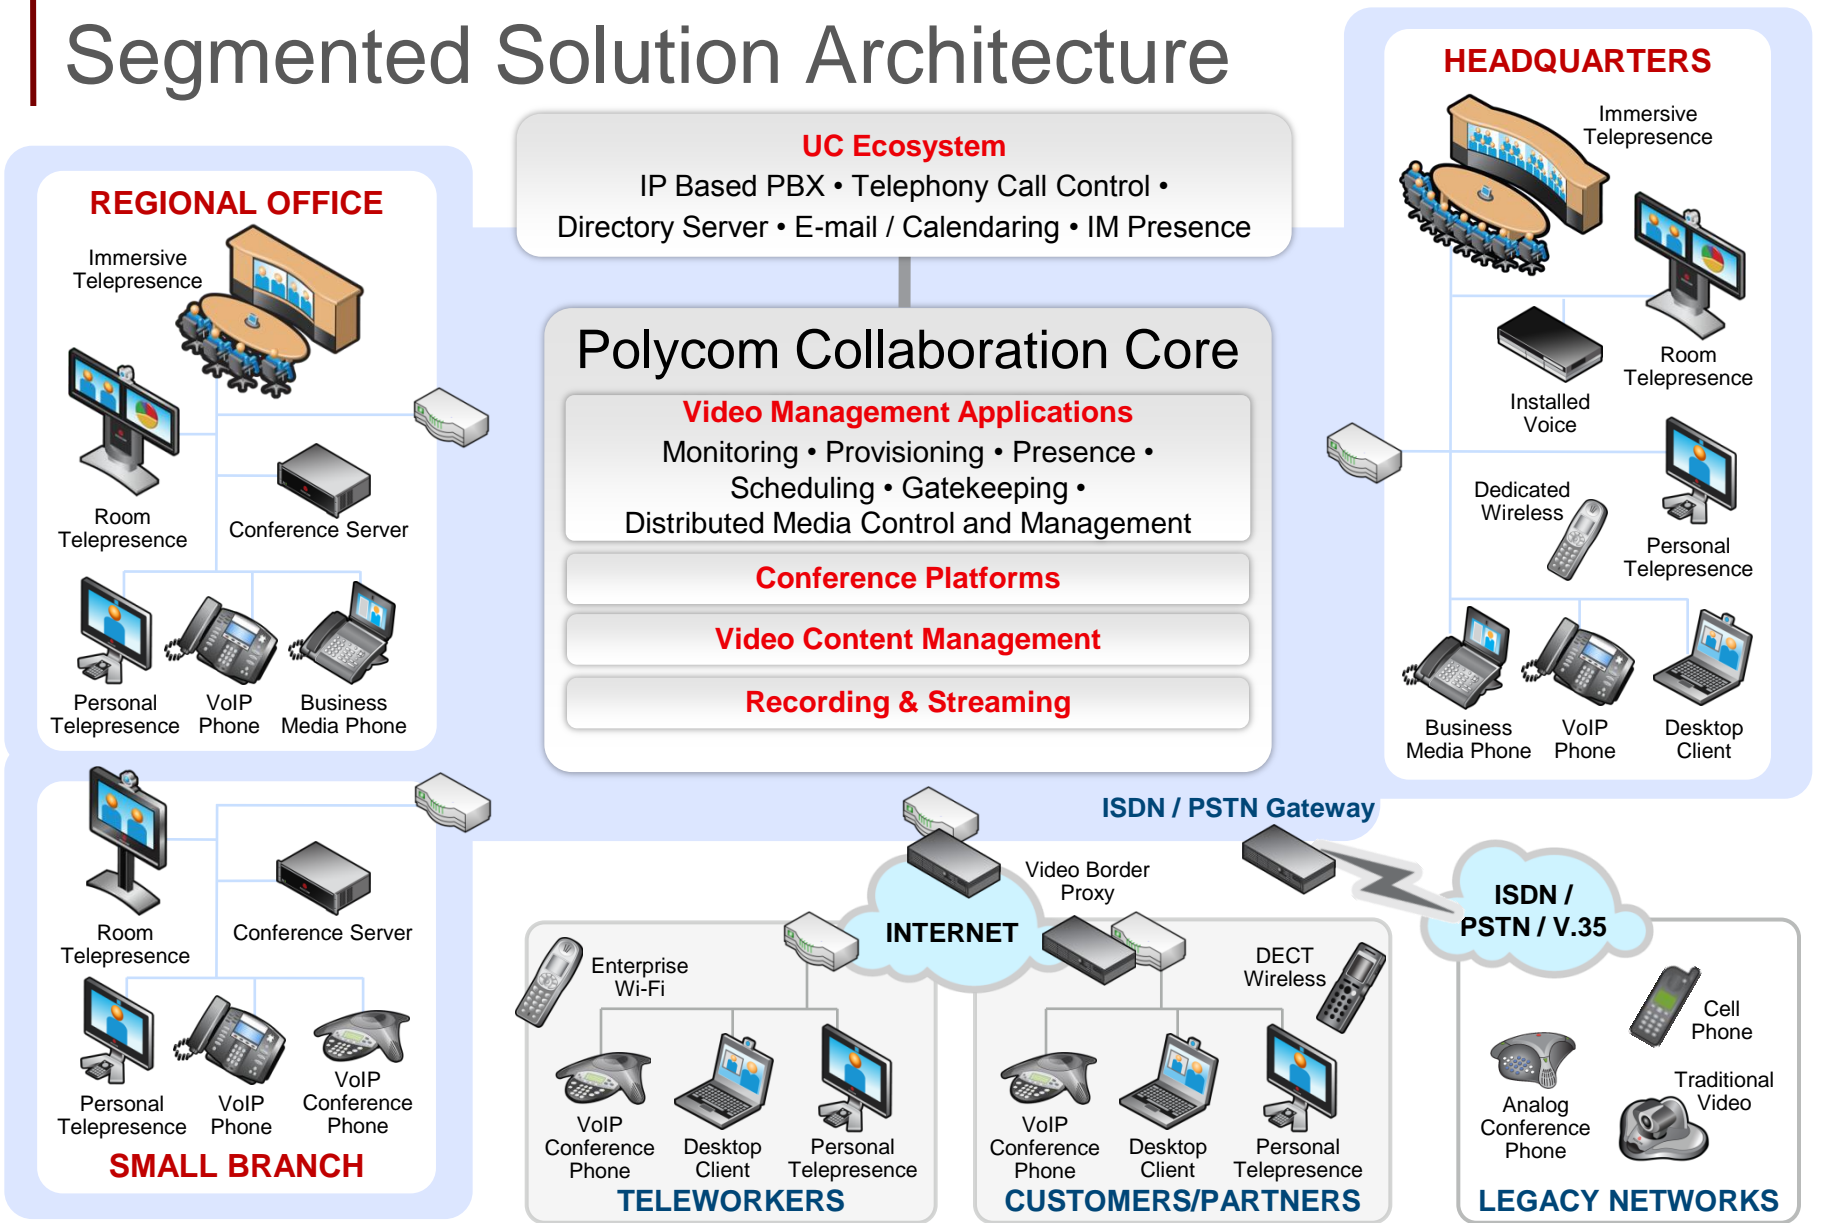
Segmented Solution Architecture

UC Ecosystem
IP Based PBX • Telephony Call Control •
Directory Server • E-mail / Calendaring • IM Presence

REGIONAL OFFICE
Immersive Telepresence
Room Telepresence
Conference Server
Personal Telepresence
VoIP Phone
Business Media Phone

Polycom Collaboration Core
Video Management Applications
Monitoring • Provisioning • Presence •
Scheduling • Gatekeeping •
Distributed Media Control and Management
Conference Platforms
Video Content Management
Recording & Streaming

HEADQUARTERS
Immersive Telepresence
Installed Voice
Room Telepresence
Dedicated Wireless
Personal Telepresence
Business Media Phone
VoIP Phone
Desktop Client

Room Telepresence
Conference Server
Personal Telepresence
VoIP Phone
VoIP Conference Phone
SMALL BRANCH

ISDN / PSTN Gateway
Video Border Proxy
INTERNET
ISDN / PSTN / V.35

Enterprise Wi-Fi
VoIP Conference Phone
Desktop Client
Personal Telepresence
TELEWORKERS

DECT Wireless
VoIP Conference Phone
Desktop Client
Personal Telepresence
CUSTOMERS/PARTNERS

Cell Phone
Analog Conference Phone
Traditional Video
LEGACY NETWORKS